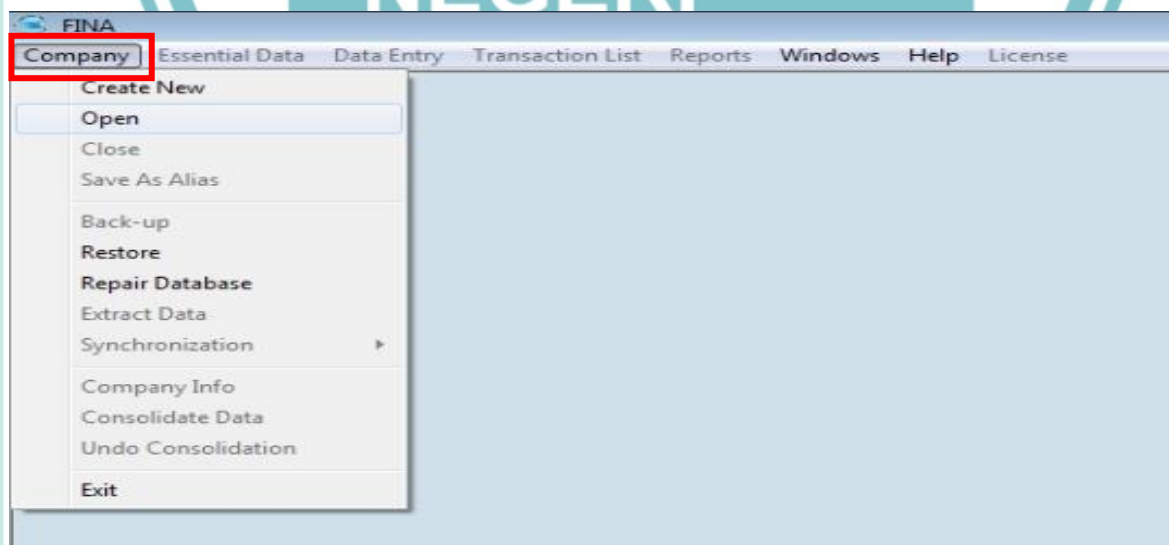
FINA

Company Essential Data Data Entry Transaction List Reports Windows Help License

Create New
Open
Close
Save As Alias

Back-up
Restore
Repair Database
Extract Data
Synchronization

Company Info
Consolidate Data
Undo Consolidation

Exit